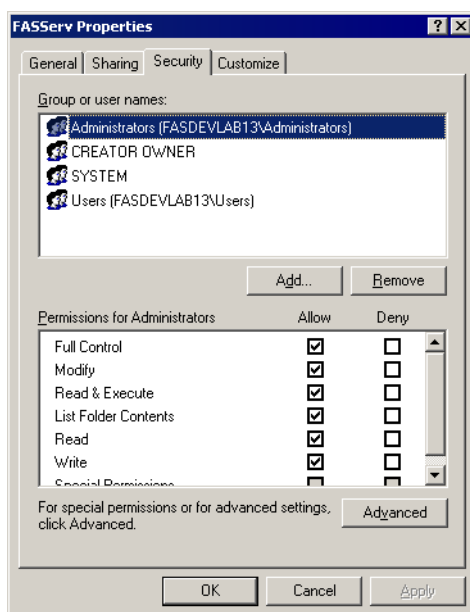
FASServ Properties

? X

General | Sharing | Security | Customize

Group or user names:

Administrators (FASDEVLAB13\Administrators)
CREATOR OWNER
SYSTEM
Users (FASDEVLAB13\Users)

Add... | Remove

| Permissions for Administrators | Allow | Deny |
|---|---|---|
| Full Control | ☑ | ☐ |
| Modify | ☑ | ☐ |
| Read & Execute | ☑ | ☐ |
| List Folder Contents | ☑ | ☐ |
| Read | ☑ | ☐ |
| Write | ☑ | ☐ |
| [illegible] | | |

For special permissions or for advanced settings, click Advanced.

Advanced

OK | Cancel | Apply